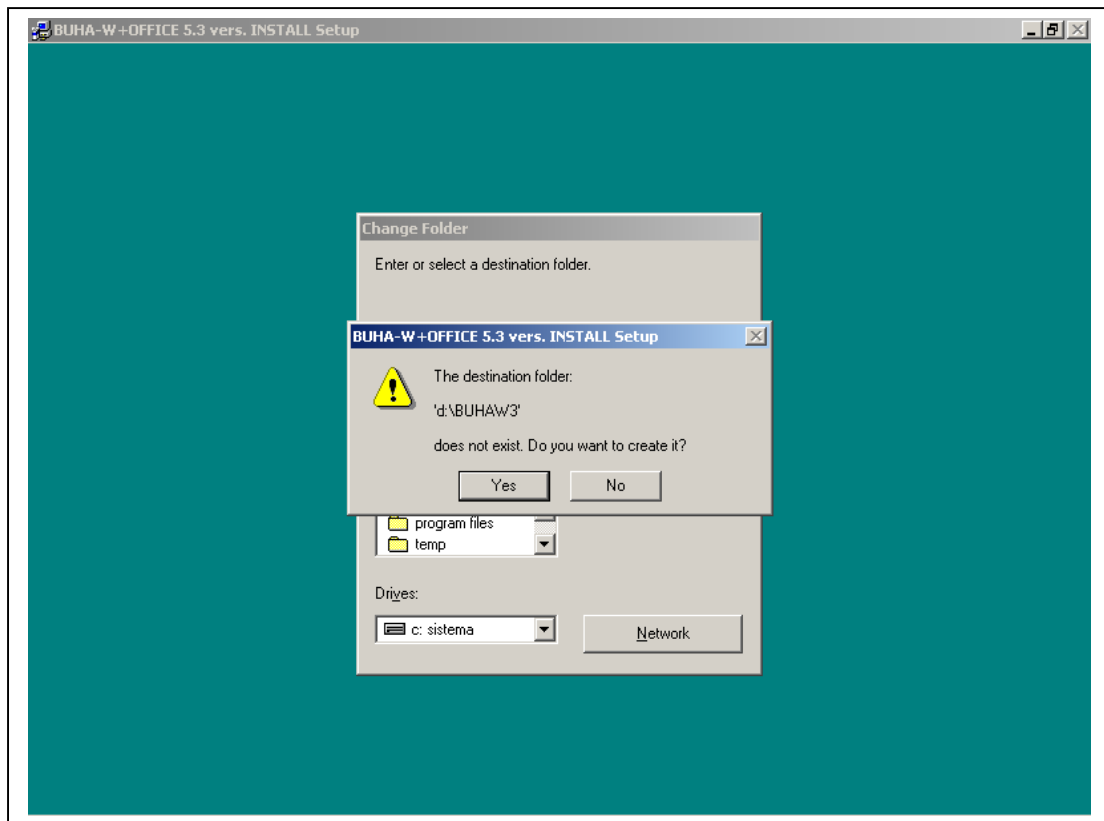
BUHA-W+OFFICE 5.3 vers. INSTALL Setup

Change Folder

Enter or select a destination folder.

BUHA-W+OFFICE 5.3 vers. INSTALL Setup

The destination folder:

'd:\BUHAW3'

does not exist. Do you want to create it?

Yes

No

program files

temp

Drives:

c: sistema

Network